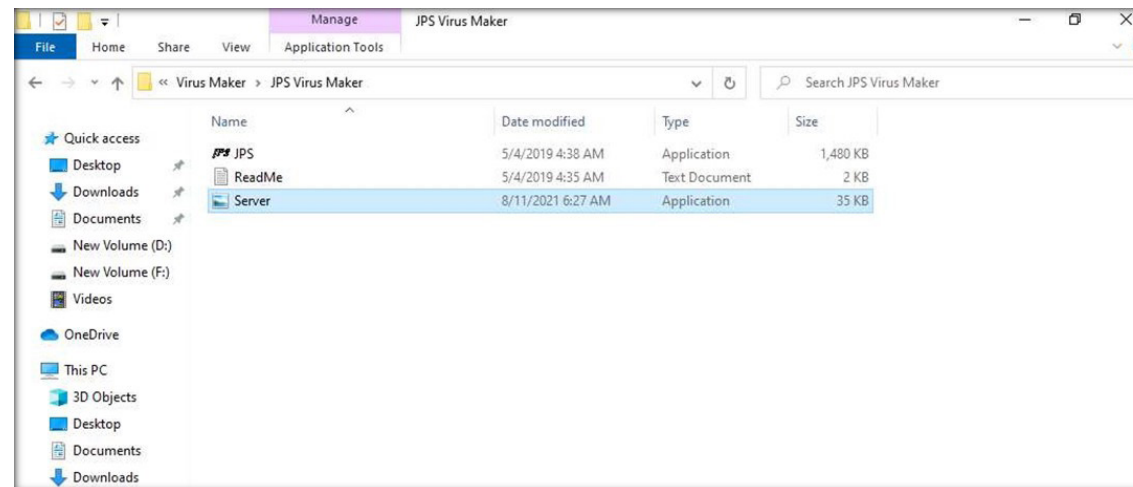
Manage JPS Virus Maker

File Home Share View Application Tools

« Virus Maker > JPS Virus Maker

Search JPS Virus Maker

Quick access
Desktop
Downloads
Documents
New Volume (D:)
New Volume (F:)
Videos
OneDrive
This PC
3D Objects
Desktop
Documents
Downloads

| Name | Date modified | Type | Size |
|---|---|---|---|
| JPS | 5/4/2019 4:38 AM | Application | 1,480 KB |
| ReadMe | 5/4/2019 4:35 AM | Text Document | 2 KB |
| Server | 8/11/2021 6:27 AM | Application | 35 KB |